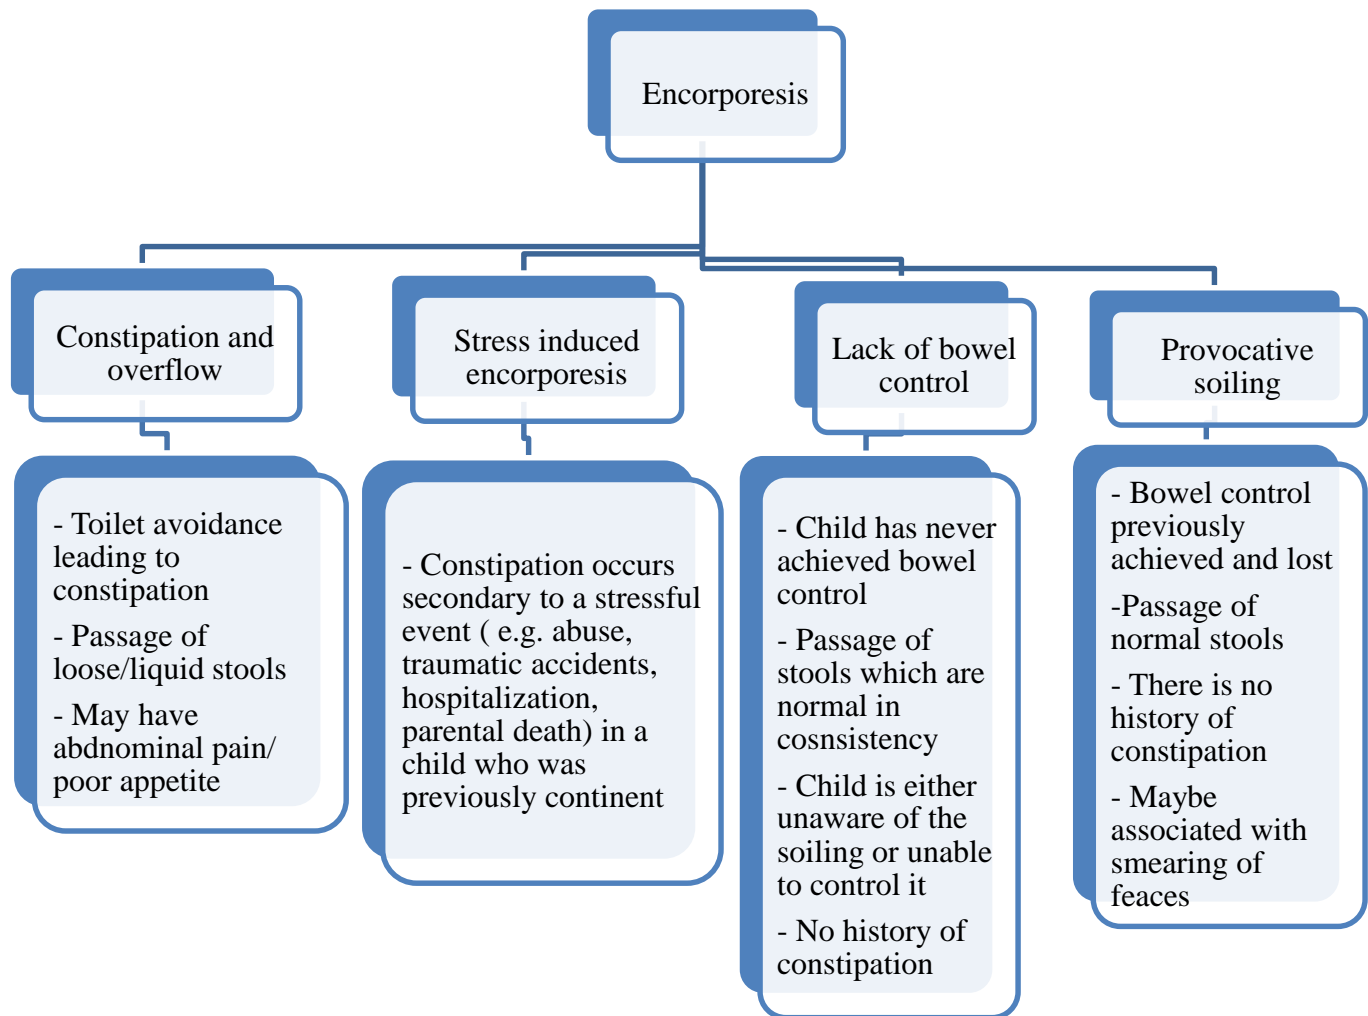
Encorporesis

Constipation and overflow

- Toilet avoidance leading to constipation

- Passage of loose/liquid stools

- May have abdnominal pain/ poor appetite

Stress induced encorporesis

- Constipation occurs secondary to a stressful event ( e.g. abuse, traumatic accidents, hospitalization, parental death) in a child who was previously continent

Lack of bowel control

- Child has never achieved bowel control

- Passage of stools which are normal in cosnsistency

- Child is either unaware of the soiling or unable to control it

- No history of constipation

Provocative soiling

- Bowel control previously achieved and lost

-Passage of normal stools

- There is no history of constipation

- Maybe associated with smearing of feaces